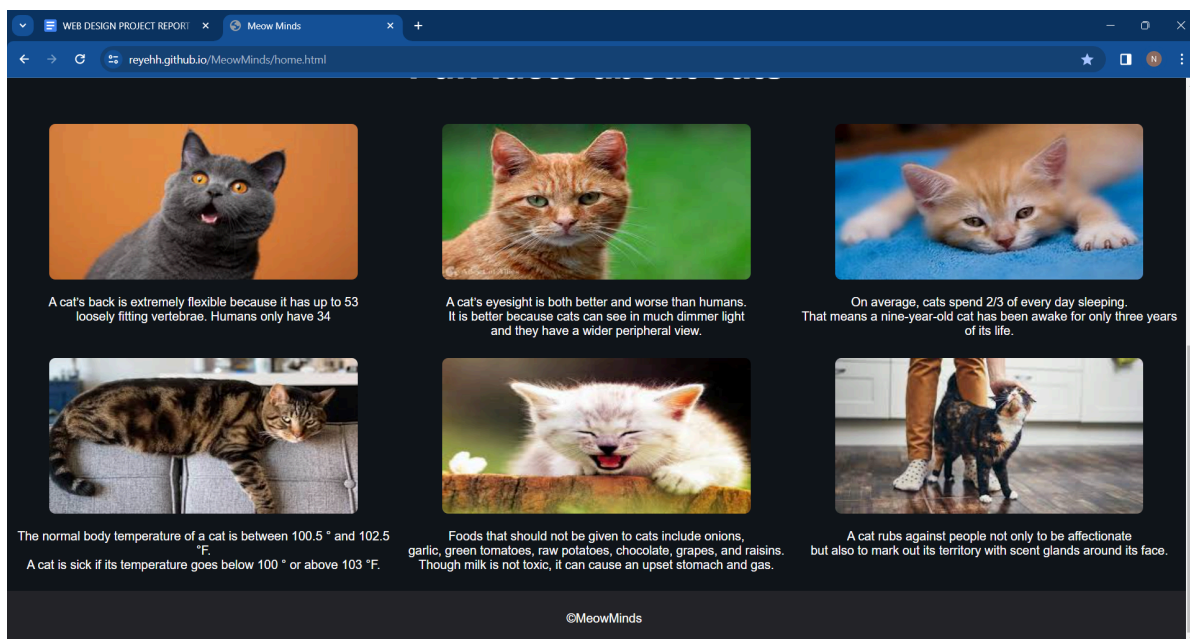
WEB DESIGN PROJECT REPORT ×
Meow Minds ×
+

reyehh.github.io/MeowMinds/home.html

N

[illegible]

A cat's back is extremely flexible because it has up to 53 loosely fitting vertebrae. Humans only have 34

A cat's eyesight is both better and worse than humans. It is better because cats can see in much dimmer light and they have a wider peripheral view.

On average, cats spend 2/3 of every day sleeping. That means a nine-year-old cat has been awake for only three years of its life.

The normal body temperature of a cat is between 100.5 ° and 102.5 °F.
A cat is sick if its temperature goes below 100 ° or above 103 °F.

Foods that should not be given to cats include onions, garlic, green tomatoes, raw potatoes, chocolate, grapes, and raisins. Though milk is not toxic, it can cause an upset stomach and gas.

A cat rubs against people not only to be affectionate but also to mark out its territory with scent glands around its face.

©MeowMinds